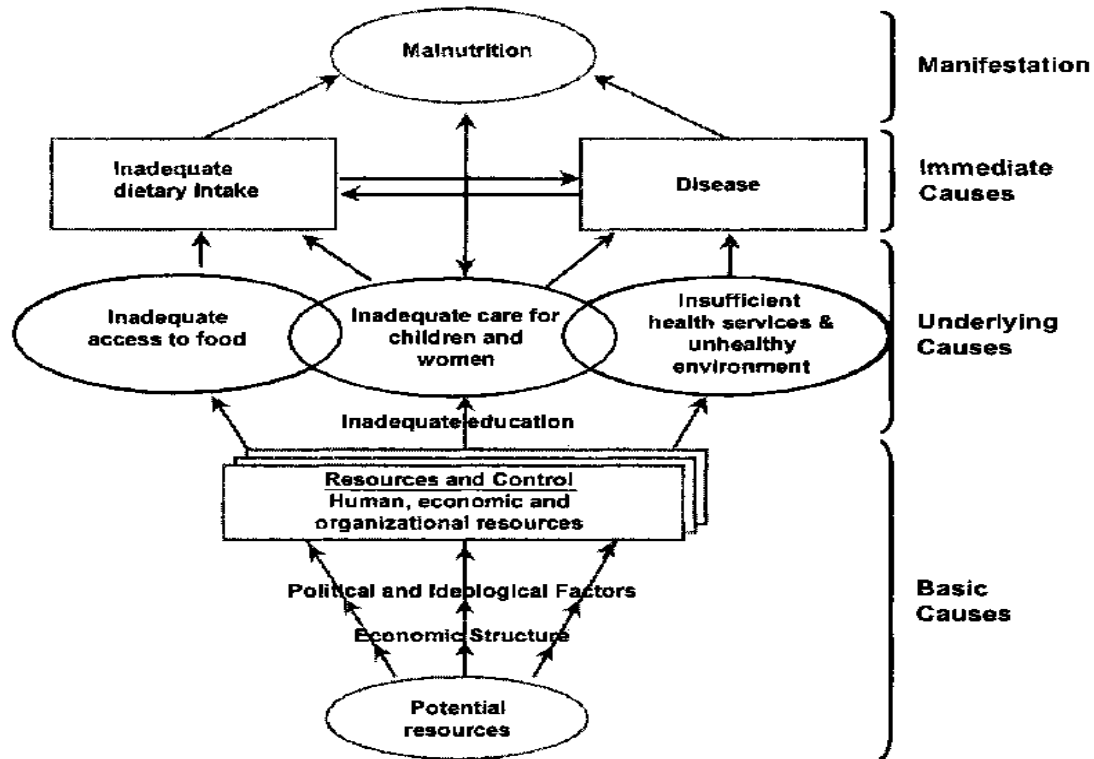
Malnutrition

Manifestation

Inadequate dietary intake

Disease

Immediate Causes

Inadequate access to food

Inadequate care for children and women

Insufficient health services & unhealthy environment

Underlying Causes

Inadequate education

Resources and Control
Human, economic and organizational resources

Political and Ideological Factors

Economic Structure

Potential resources

Basic Causes